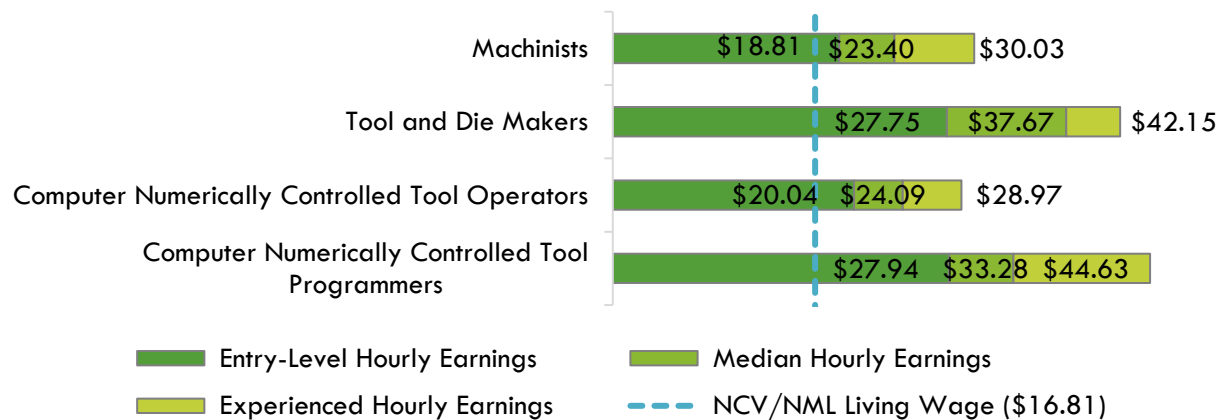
Machinists $18.81 $23.40 $30.03

Tool and Die Makers $27.75 $37.67 $42.15

Computer Numerically Controlled Tool Operators $20.04 $24.09 $28.97

Computer Numerically Controlled Tool Programmers $27.94 $33.28 $44.63

Entry-Level Hourly Earnings
Median Hourly Earnings
Experienced Hourly Earnings
NCV/NML Living Wage ($16.81)